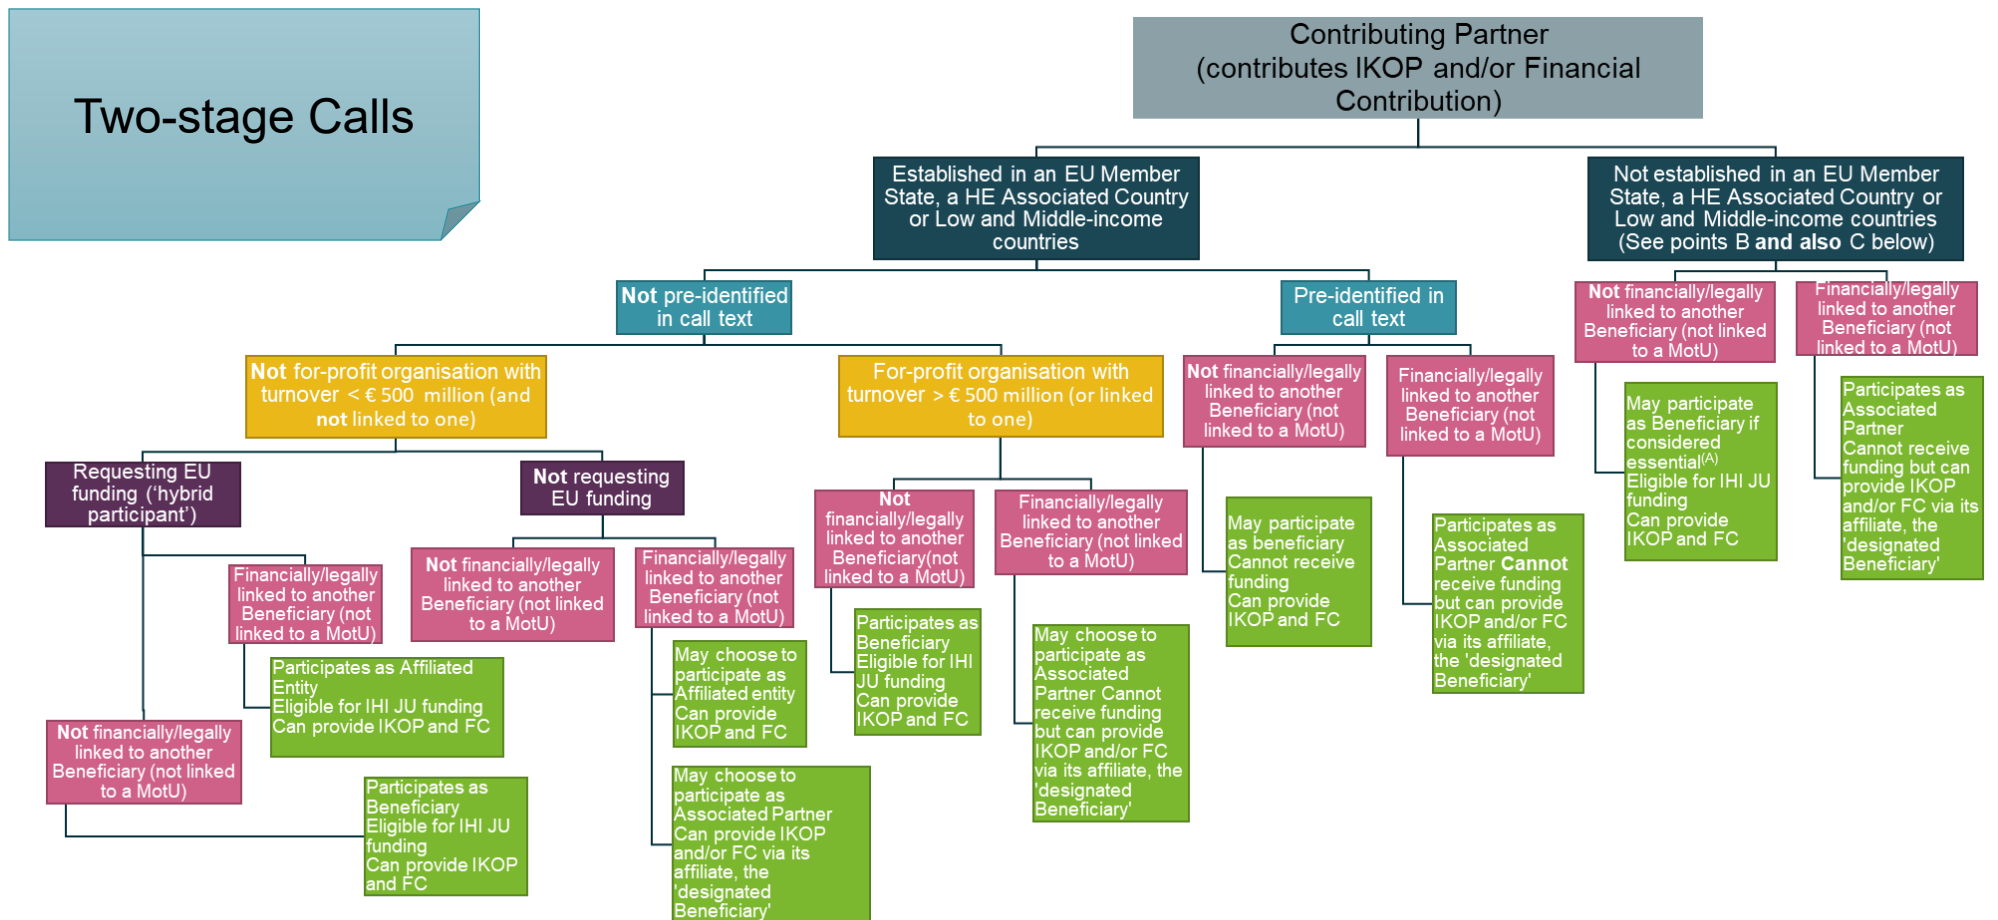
Two-stage Calls

Contributing Partner (contributes IKOP and/or Financial Contribution)

Established in an EU Member State, a HE Associated Country or Low and Middle-income countries

Not established in an EU Member State, a HE Associated Country or Low and Middle-income countries (See points B and also C below)

Not pre-identified in call text

Pre-identified in call text

Not financially/legally linked to another Beneficiary (not linked to a MotU)

Financially/legally linked to another Beneficiary (not linked to a MotU)

Not for-profit organisation with turnover < € 500 million (and not linked to one)

For-profit organisation with turnover > € 500 million (or linked to one)

Not financially/legally linked to another Beneficiary (not linked to a MotU)

Financially/legally linked to another Beneficiary (not linked to a MotU)

May participate as Beneficiary if considered essential$^{(A)}$
Eligible for IHI JU funding
Can provide IKOP and FC

Participates as Associated Partner
Cannot receive funding but can provide IKOP and/or FC via its affiliate, the 'designated Beneficiary'

Requesting EU funding ('hybrid participant')

Not requesting EU funding

Not financially/legally linked to another Beneficiary(not linked to a MotU)

Financially/legally linked to another Beneficiary (not linked to a MotU)

May participate as beneficiary
Cannot receive funding
Can provide IKOP and FC

Participates as Associated Partner Cannot receive funding but can provide IKOP and/or FC via its affiliate, the 'designated Beneficiary'

Financially/legally linked to another Beneficiary (not linked to a MotU)

Not financially/legally linked to another Beneficiary (not linked to a MotU)

Financially/legally linked to another Beneficiary (not linked to a MotU)

Participates as Beneficiary
Eligible for IHI JU funding
Can provide IKOP and FC

May choose to participate as Associated Partner Cannot receive funding but can provide IKOP and/or FC via its affiliate, the 'designated Beneficiary'

Participates as Affiliated Entity
Eligible for IHI JU funding
Can provide IKOP and FC

May choose to participate as Affiliated entity
Can provide IKOP and FC

Not financially/legally linked to another Beneficiary (not linked to a MotU)

Participates as Beneficiary
Eligible for IHI JU funding
Can provide IKOP and FC

May choose to participate as Associated Partner
Can provide IKOP and/or FC via its affiliate, the 'designated Beneficiary'